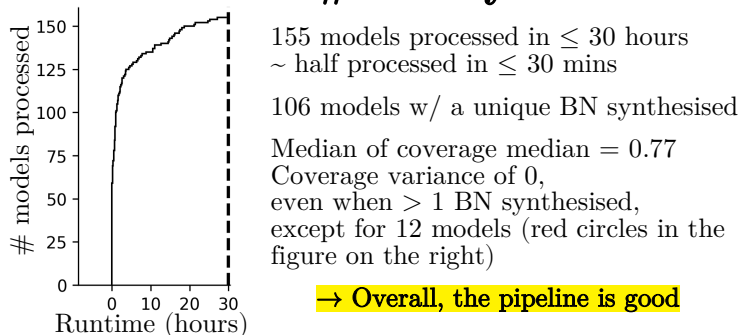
# models processed

150
125
100
75
50
25
0

0 10 20 30

Runtime (hours)

155 models processed in $\leq$ 30 hours
~ half processed in $\leq$ 30 mins

106 models w/ a unique BN synthesised

Median of coverage median = 0.77
Coverage variance of 0,
even when > 1 BN synthesised,
except for 12 models (red circles in the figure on the right)

$\rightarrow$ Overall, the pipeline is good